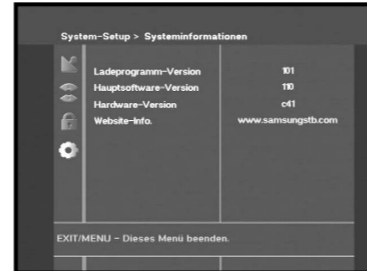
System-Setup > Systeminformationen

| | |
|---|---|
| Ladeprogramm-Version | 101 |
| Hauptsoftware-Version | 110 |
| Hardware-Version | c41 |
| Website-Info. | www.samsungstb.com |

EXIT/MENU – Dieses Menü beenden.